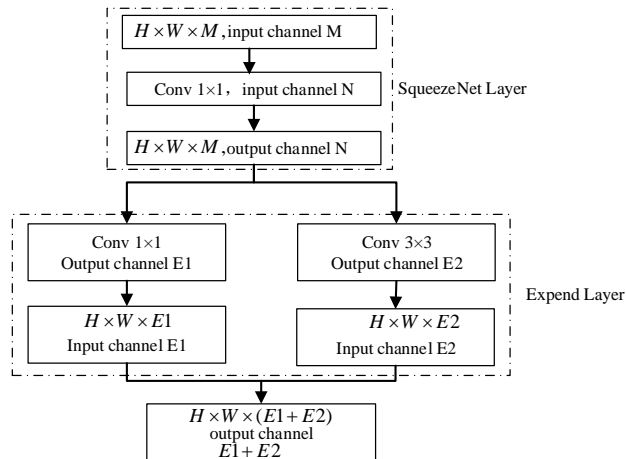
$H \times W \times M$, input channel M

Conv 1×1， input channel N

SqueezeNet Layer

$H \times W \times M$, output channel N

Conv 1×1
Output channel E1

Conv 3×3
Output channel E2

Expend Layer

$H \times W \times E1$
Input channel E1

$H \times W \times E2$
Input channel E2

$H \times W \times (E1 + E2)$
output channel
$E1 + E2$